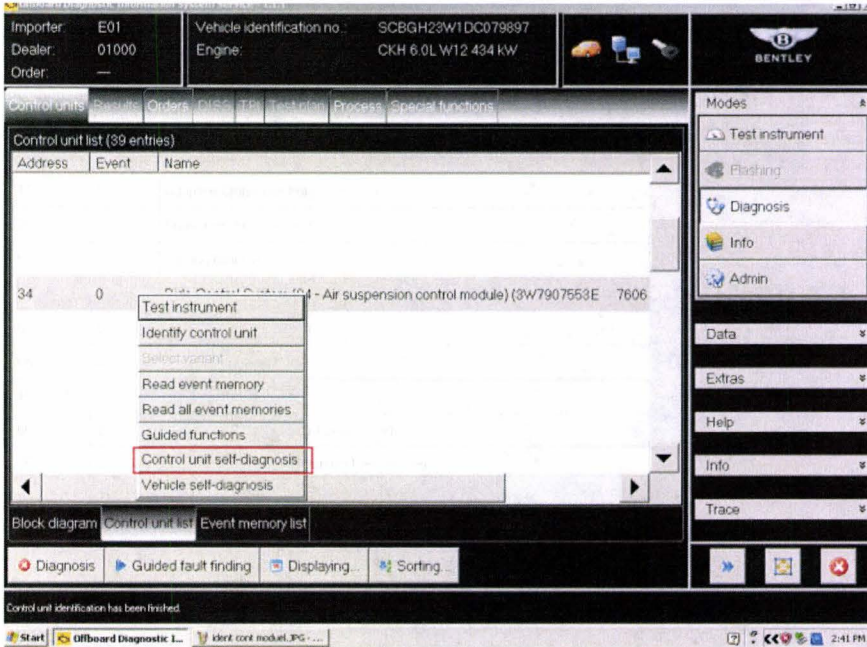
Importer: E01
Dealer: 01000
Order: —

Vehicle identification no.: SCBGH23W1DC079897
Engine: CKH 6.0L W12 434 kW

BENTLEY

Control units | Results | Orders | DISS | TPI | Test plan | Process | Special functions

Control unit list (39 entries)

| Address | Event | Name |
|---|---|---|
| 34 | 0 | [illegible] (34 - Air suspension control module) (3W7907553E 7606 |

Test instrument
Identify control unit
Select variant
Read event memory
Read all event memories
Guided functions
Control unit self-diagnosis
Vehicle self-diagnosis

Block diagram | Control unit list | Event memory list

Diagnosis | Guided fault finding | Displaying... | Sorting...

Modes
Test instrument
Flashing
Diagnosis
Info
Admin

Data
Extras
Help
Info
Trace

Control unit identification has been finished.

Start | Offboard Diagnostic I... | ident cont moduel.JPG - ...
2:41 PM